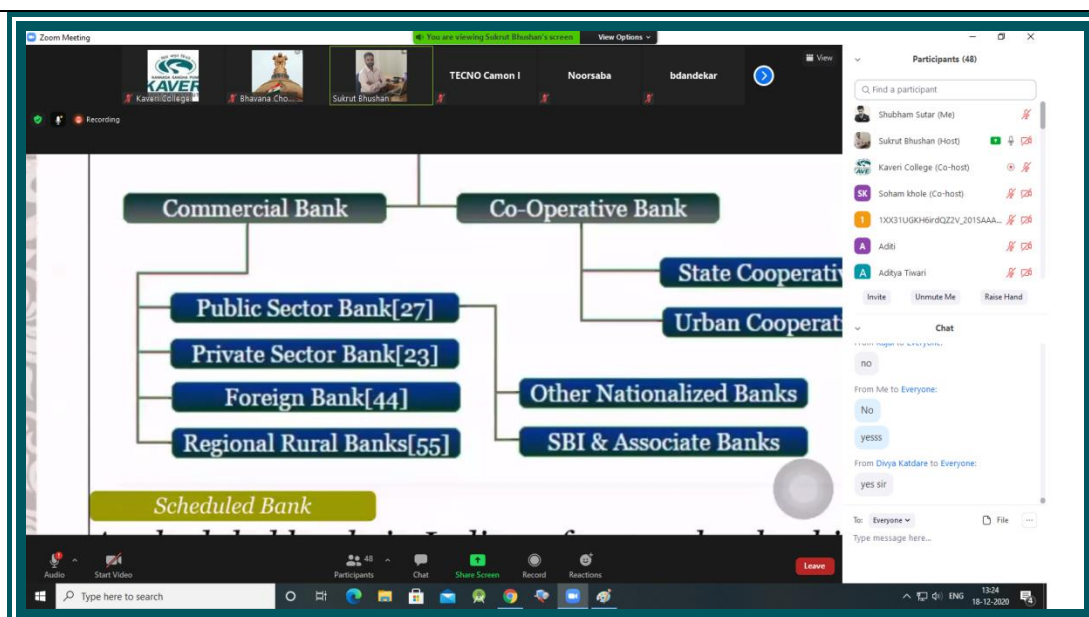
Zoom Meeting

You are viewing Sukrut Bhushan's screen

View Options

KAVERI

Kaveri College

Bhavana Cho...

Sukrut Bhushan

TECNO Camon I

Noorsaba

bdandekar

View

Recording

Commercial Bank

Co-Operative Bank

State Cooperativ

Urban Cooperat

Public Sector Bank[27]

Private Sector Bank[23]

Foreign Bank[44]

Regional Rural Banks[55]

Other Nationalized Banks

SBI & Associate Banks

Scheduled Bank

Participants (48)

Find a participant

Shubham Sutar (Me)

Sukrut Bhushan (Host)

Kaveri College (Co-host)

Soham khole (Co-host)

1XX31UGKH6irdQZ2V_201SAAA...

Aditi

Aditya Tiwari

Invite

Unmute Me

Raise Hand

Chat

no

From Me to Everyone:

No

yesss

From Divya Katdare to Everyone:

yes sir

To: Everyone

File

Type message here...

Audio

Start Video

48

Participants

Chat

Share Screen

Record

Reactions

Leave

Type here to search

ENG

13:24

18-12-2020